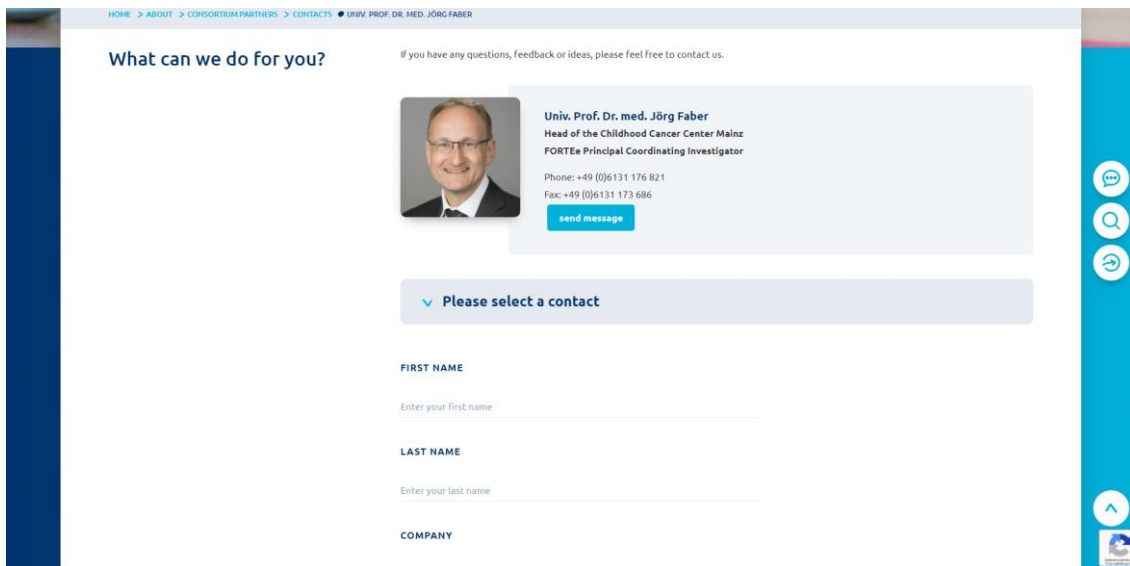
HOME > ABOUT > CONSORTIUM PARTNERS > CONTACTS ● UNIV. PROF. DR. MED. JÖRG FABER

What can we do for you?

If you have any questions, feedback or ideas, please feel free to contact us.

Univ. Prof. Dr. med. Jörg Faber
Head of the Childhood Cancer Center Mainz
FORTEe Principal Coordinating Investigator

Phone: +49 (0)6131 176 821
Fax: +49 (0)6131 173 686

send message

Please select a contact

FIRST NAME

Enter your first name

LAST NAME

Enter your last name

COMPANY